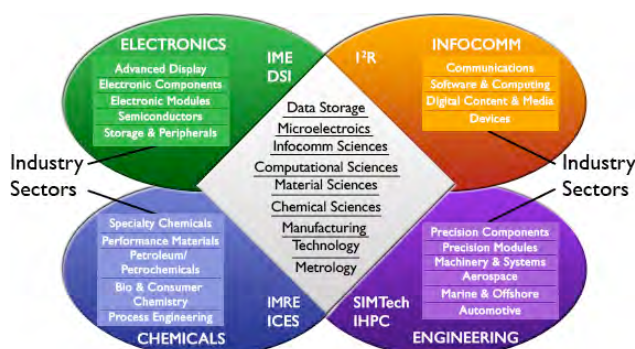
ELECTRONICS
Advanced Display
Electronic Components
Electronic Modules
Semiconductors
Storage & Peripherals

IME
DSI

I$^2$R

INFOCOMM
Communications
Software & Computing
Digital Content & Media
Devices

Industry Sectors

Data Storage
Microelectroics
Infocomm Sciences
Computational Sciences
Material Sciences
Chemical Sciences
Manufacturing Technology
Metrology

Industry Sectors

Specialty Chemicals
Performance Materials
Petroleum/ Petrochemicals
Bio & Consumer Chemistry
Process Engineering
CHEMICALS

IMRE
ICES

SIMTech
IHPC

Precision Components
Precision Modules
Machinery & Systems
Aerospace
Marine & Offshore
Automotive
ENGINEERING